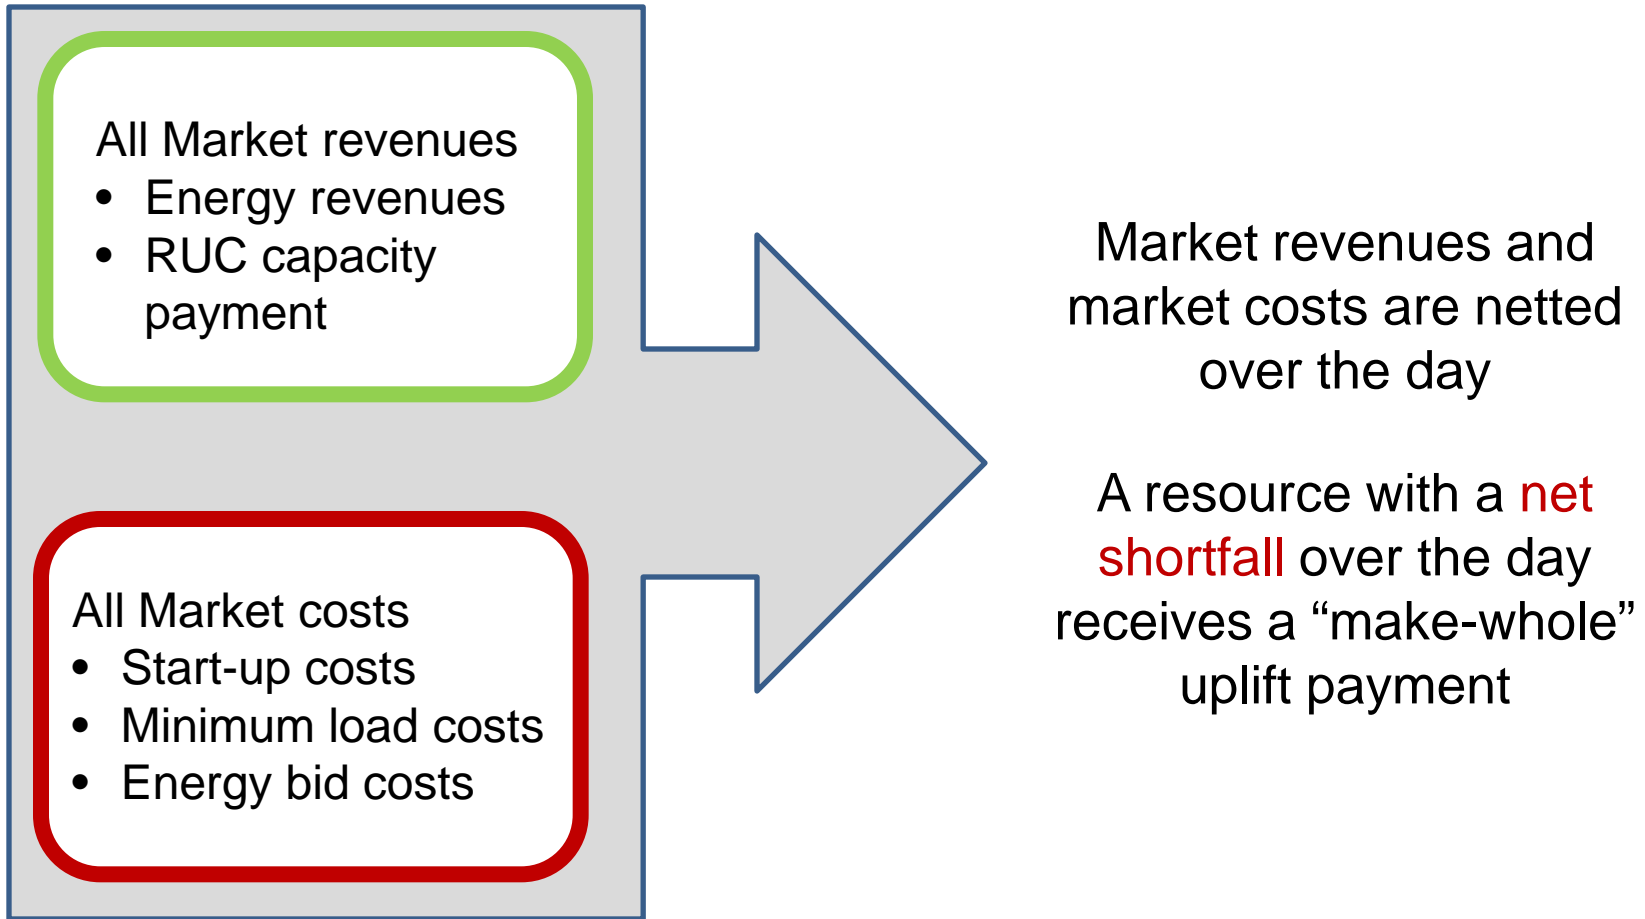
All Market revenues
- Energy revenues
- RUC capacity payment

All Market costs
- Start-up costs
- Minimum load costs
- Energy bid costs

Market revenues and market costs are netted over the day

A resource with a net shortfall over the day receives a “make-whole” uplift payment